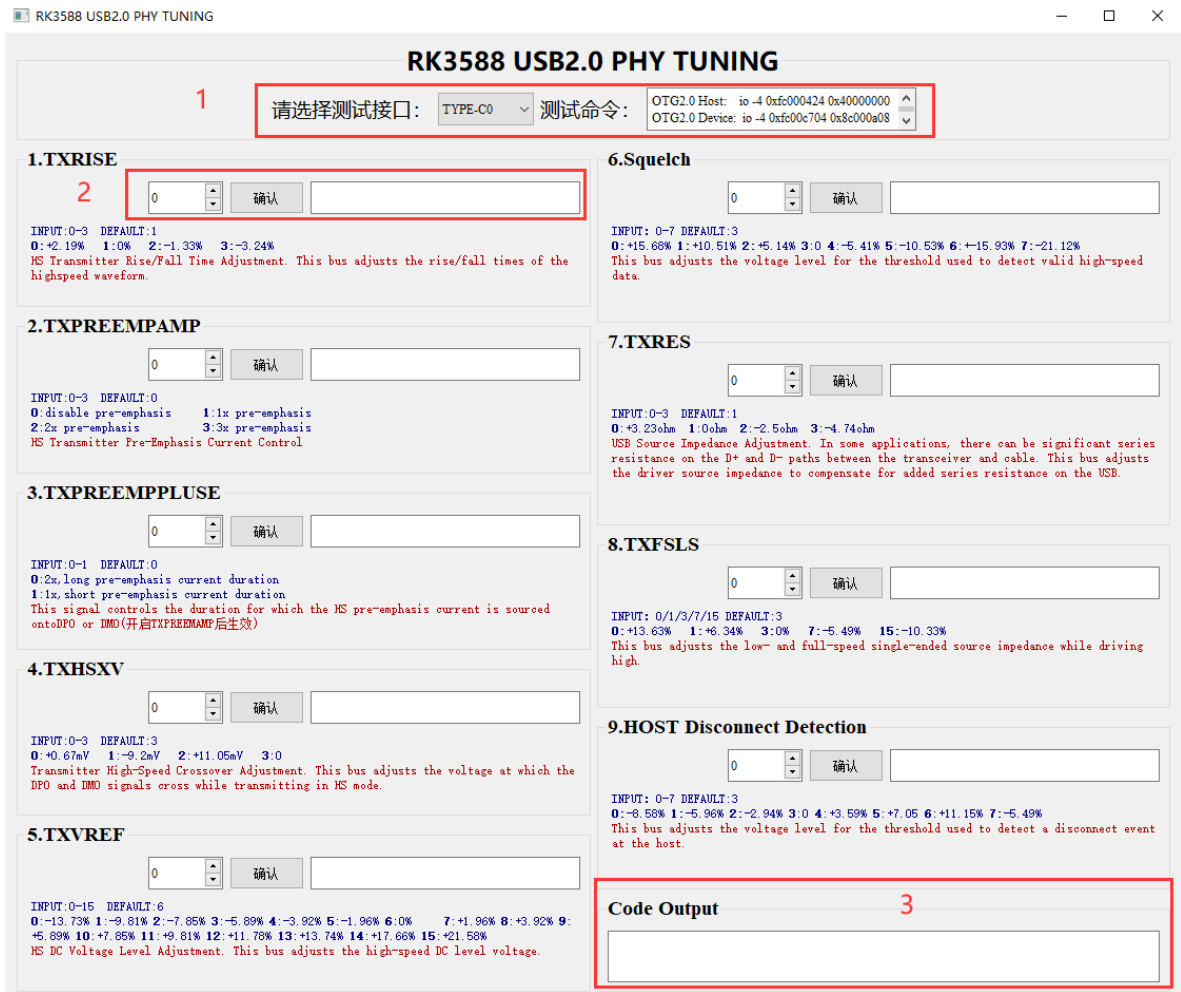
RK3588 USB2.0 PHY TUNING

RK3588 USB2.0 PHY TUNING

1

请选择测试接口: TYPE-C0 测试命令: OTG2.0 Host: io -4 0xfc000424 0x40000000
OTG2.0 Device: io -4 0xfc00c704 0x8c000a08

1.TXRISE

2

0 确认

INPUT:0-3 DEFAULT:1
0:+2.19% 1:0% 2:-1.33% 3:-3.24%
HS Transmitter Rise/Fall Time Adjustment. This bus adjusts the rise/fall times of the highspeed waveform.

2.TXPREEMPAMP

0 确认

INPUT:0-3 DEFAULT:0
0:disable pre-emphasis 1:1x pre-emphasis
2:2x pre-emphasis 3:3x pre-emphasis
HS Transmitter Pre-Emphasis Current Control

3.TXPREEMPPLUSE

0 确认

INPUT:0-1 DEFAULT:0
0:2x,long pre-emphasis current duration
1:1x,short pre-emphasis current duration
This signal controls the duration for which the HS pre-emphasis current is sourced ontoDPO or DMO(开启TXPREEMAMP后生效)

4.TXHSXV

0 确认

INPUT:0-3 DEFAULT:3
0:+0.67mV 1:-9.2mV 2:+11.05mV 3:0
Transmitter High-Speed Crossover Adjustment. This bus adjusts the voltage at which the DPO and DMO signals cross while transmitting in HS mode.

5.TXVREF

0 确认

INPUT:0-15 DEFAULT:6
0:-13.73% 1:-9.81% 2:-7.85% 3:-5.89% 4:-3.92% 5:-1.96% 6:0% 7:+1.96% 8:+3.92% 9:+5.89% 10:+7.85% 11:+9.81% 12:+11.78% 13:+13.74% 14:+17.66% 15:+21.58%
HS DC Voltage Level Adjustment. This bus adjusts the high-speed DC level voltage.

6.Squelch

0 确认

INPUT: 0-7 DEFAULT:3
0:+15.68% 1:+10.51% 2:+5.14% 3:0 4:-5.41% 5:-10.53% 6:+-15.93% 7:-21.12%
This bus adjusts the voltage level for the threshold used to detect valid high-speed data.

7.TXRES

0 确认

INPUT:0-3 DEFAULT:1
0:+3.23ohm 1:0ohm 2:-2.5ohm 3:-4.74ohm
USB Source Impedance Adjustment. In some applications, there can be significant series resistance on the D+ and D- paths between the transceiver and cable. This bus adjusts the driver source impedance to compensate for added series resistance on the USB.

8.TXFSLS

0 确认

INPUT: 0/1/3/7/15 DEFAULT:3
0:+13.63% 1:+6.34% 3:0% 7:-5.49% 15:-10.33%
This bus adjusts the low- and full-speed single-ended source impedance while driving high.

9.HOST Disconnect Detection

0 确认

INPUT: 0-7 DEFAULT:3
0:-8.58% 1:-5.96% 2:-2.94% 3:0 4:+3.59% 5:+7.05 6:+11.15% 7:-5.49%
This bus adjusts the voltage level for the threshold used to detect a disconnect event at the host.

Code Output

3